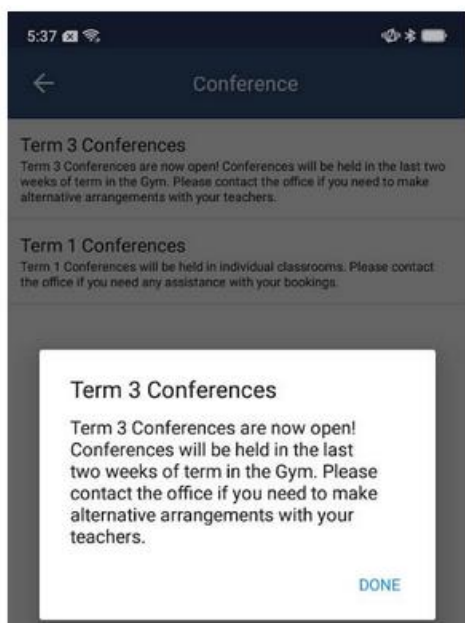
5:37

Conference

Term 3 Conferences
Term 3 Conferences are now open! Conferences will be held in the last two weeks of term in the Gym. Please contact the office if you need to make alternative arrangements with your teachers.

Term 1 Conferences
Term 1 Conferences will be held in individual classrooms. Please contact the office if you need any assistance with your bookings.

Term 3 Conferences

Term 3 Conferences are now open! Conferences will be held in the last two weeks of term in the Gym. Please contact the office if you need to make alternative arrangements with your teachers.

DONE